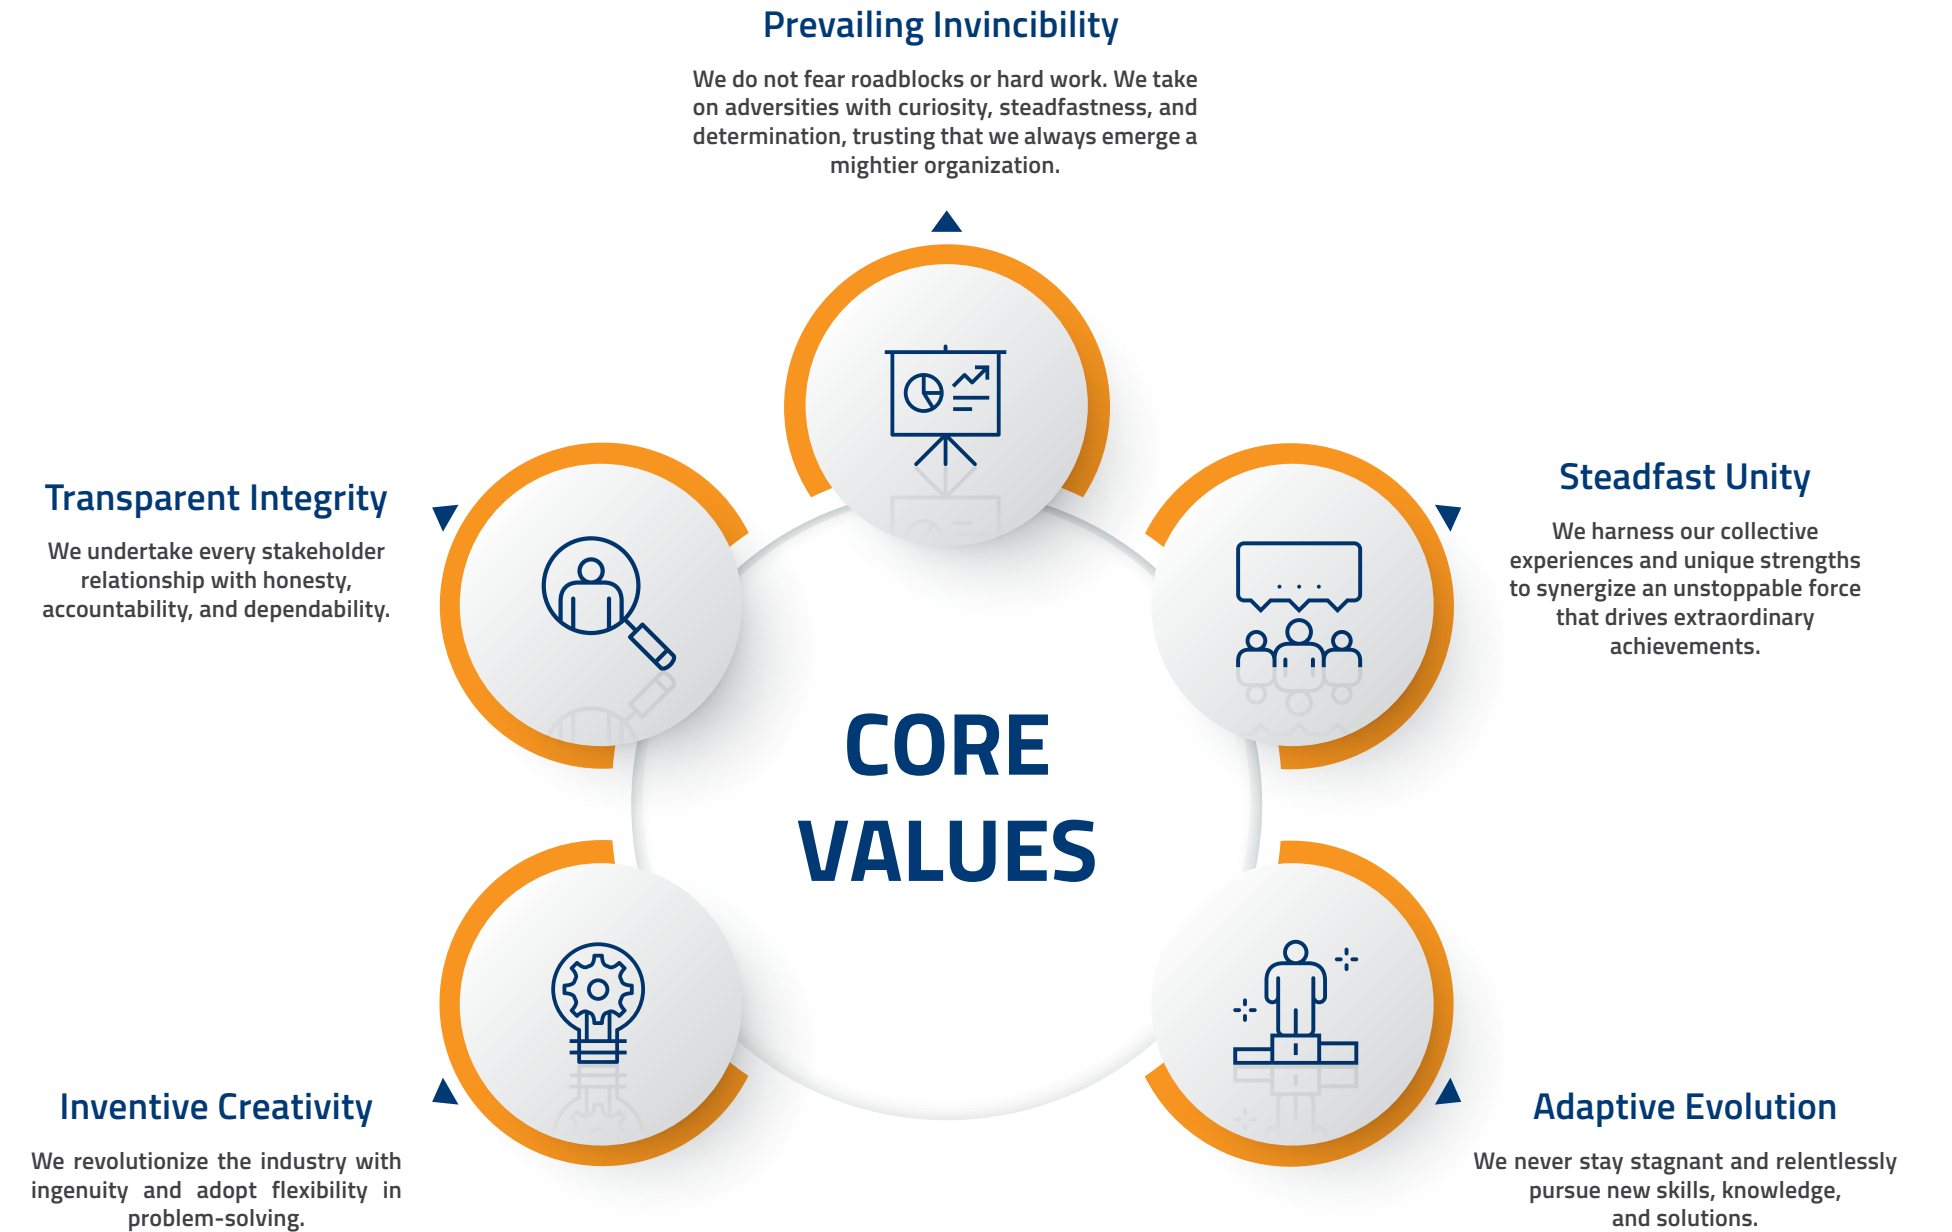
Prevailing Invincibility

We do not fear roadblocks or hard work. We take on adversities with curiosity, steadfastness, and determination, trusting that we always emerge a mightier organization.

Transparent Integrity

We undertake every stakeholder relationship with honesty, accountability, and dependability.

Steadfast Unity

We harness our collective experiences and unique strengths to synergize an unstoppable force that drives extraordinary achievements.

CORE VALUES

Inventive Creativity

We revolutionize the industry with ingenuity and adopt flexibility in problem-solving.

Adaptive Evolution

We never stay stagnant and relentlessly pursue new skills, knowledge, and solutions.